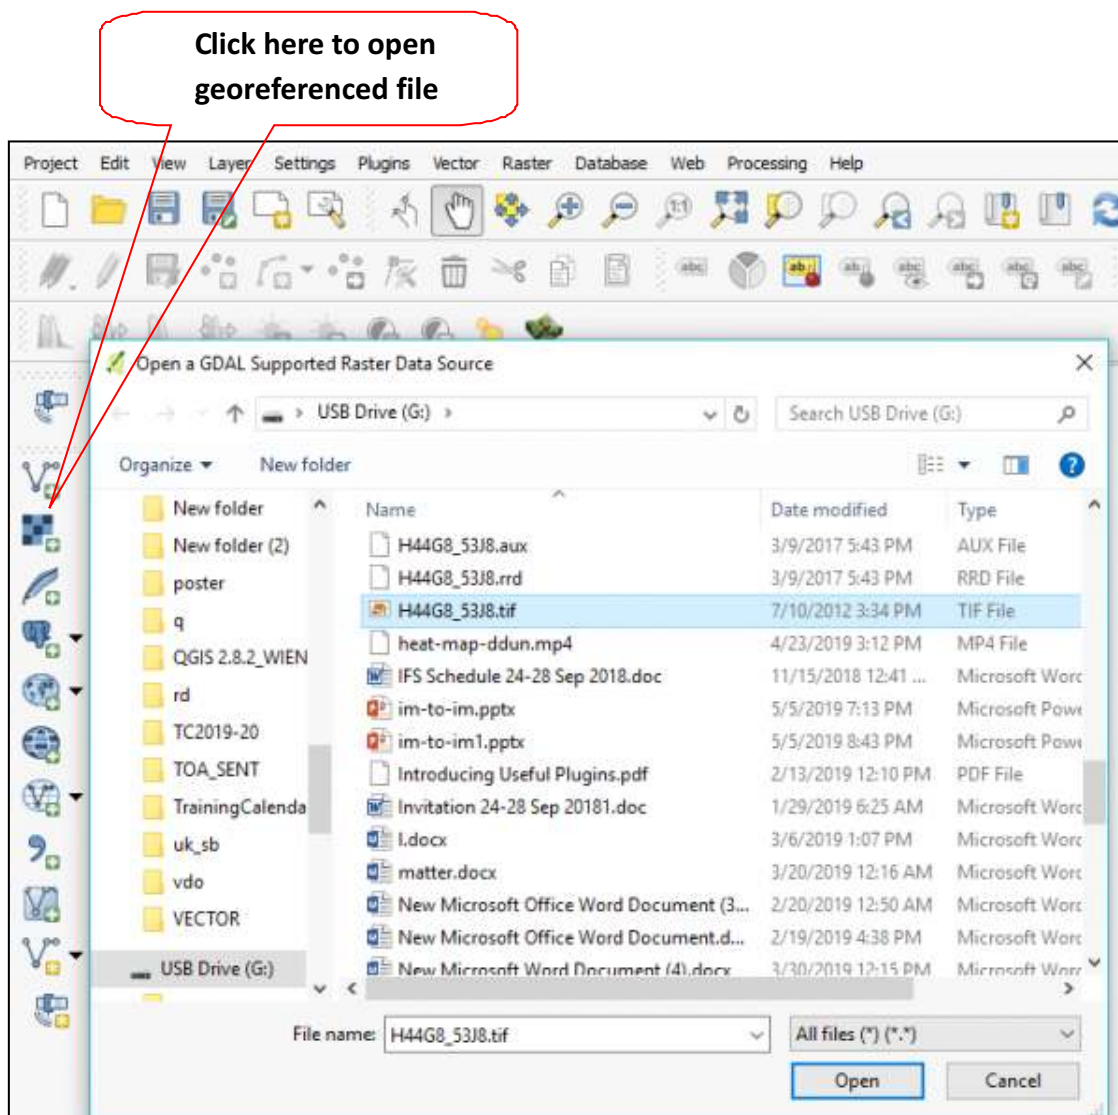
Click here to open georeferenced file

Project Edit View Layer Settings Plugins Vector Raster Database Web Processing Help

Open a GDAL Supported Raster Data Source

USB Drive (G:) ›

Search USB Drive (G:)

Organize ▾ New folder

New folder
New folder (2)
poster
q
QGIS 2.8.2_WIEN
rd
TC2019-20
TOA_SENT
TrainingCalenda
uk_sb
vdo
VECTOR
USB Drive (G:)

| Name | Date modified | Type |
|---|---|---|
| H44G8_53J8.aux | 3/9/2017 5:43 PM | AUX File |
| H44G8_53J8.rrd | 3/9/2017 5:43 PM | RRD File |
| H44G8_53J8.tif | 7/10/2012 3:34 PM | TIF File |
| heat-map-ddun.mp4 | 4/23/2019 3:12 PM | MP4 File |
| IFS Schedule 24-28 Sep 2018.doc | 11/15/2018 12:41 ... | Microsoft Word |
| im-to-im.pptx | 5/5/2019 7:13 PM | Microsoft Powe |
| im-to-im1.pptx | 5/5/2019 8:43 PM | Microsoft Powe |
| Introducing Useful Plugins.pdf | 2/13/2019 12:10 PM | PDF File |
| Invitation 24-28 Sep 20181.doc | 1/29/2019 6:25 AM | Microsoft Word |
| l.docx | 3/6/2019 1:07 PM | Microsoft Word |
| matter.docx | 3/20/2019 12:16 AM | Microsoft Word |
| New Microsoft Office Word Document (3... | 2/20/2019 12:50 AM | Microsoft Word |
| New Microsoft Office Word Document.d... | 2/19/2019 4:38 PM | Microsoft Word |
| New Microsoft Word Document (4).docx | 3/30/2019 12:15 PM | Microsoft Word |

File name: H44G8_53J8.tif
All files (*) (*.*)
Open
Cancel